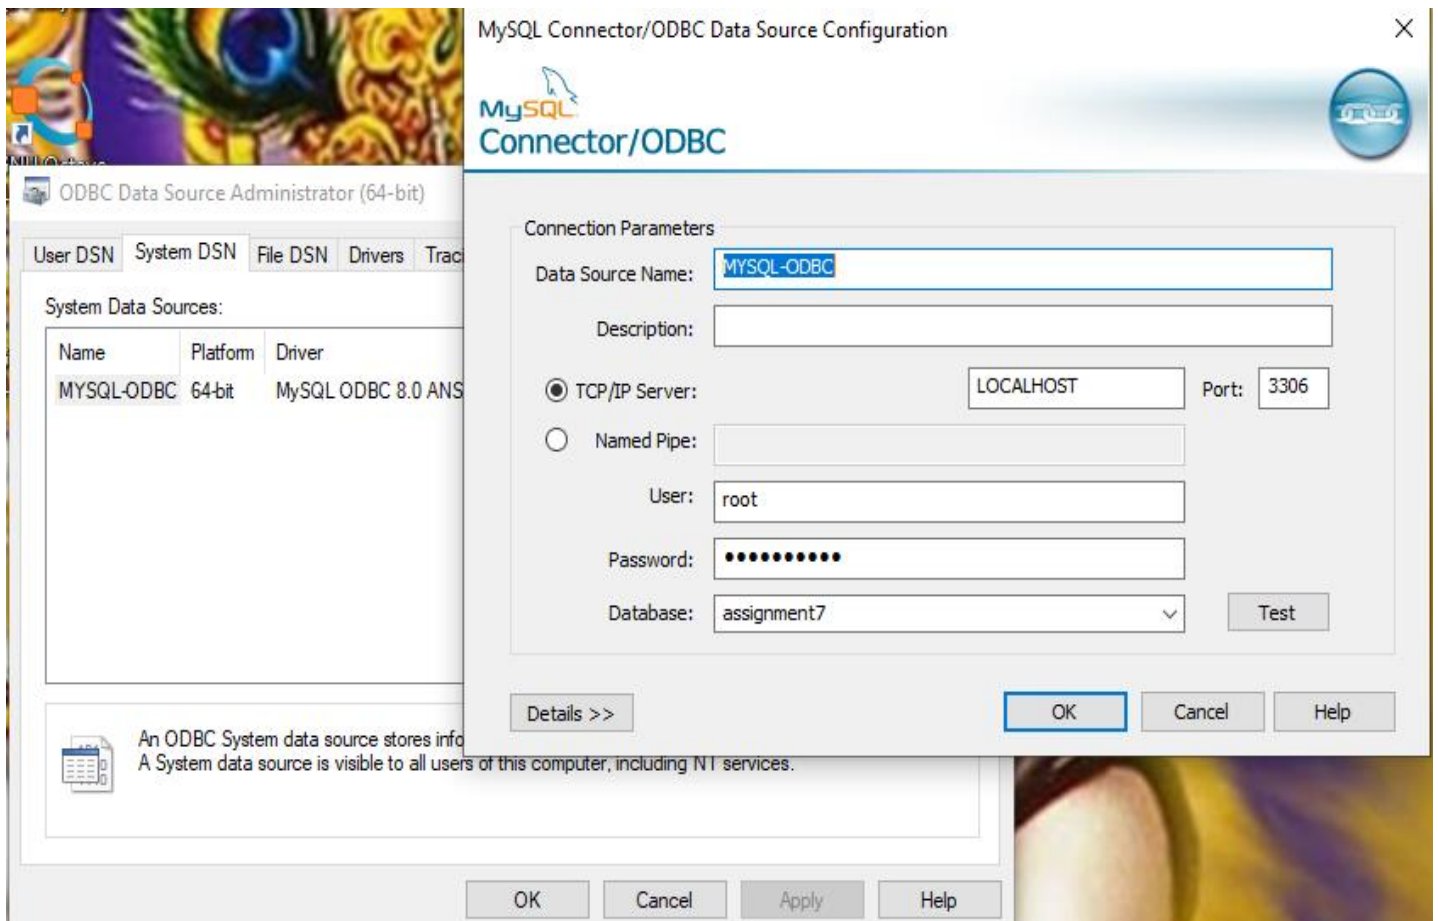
ODBC Data Source Administrator (64-bit)

User DSN | System DSN | File DSN | Drivers | Trac

System Data Sources:

| Name | Platform | Driver |
|---|---|---|
| MYSQL-ODBC | 64-bit | MySQL ODBC 8.0 ANS |

An ODBC System data source stores info
A System data source is visible to all users of this computer, including NT services.

OK Cancel Apply Help

MySQL Connector/ODBC Data Source Configuration

MySQL
Connector/ODBC

Connection Parameters
Data Source Name: MYSQL-ODBC
Description:
TCP/IP Server: LOCALHOST Port: 3306
Named Pipe:
User: root
Password: •••••••••••
Database: assignment7 Test

Details >>
OK Cancel Help